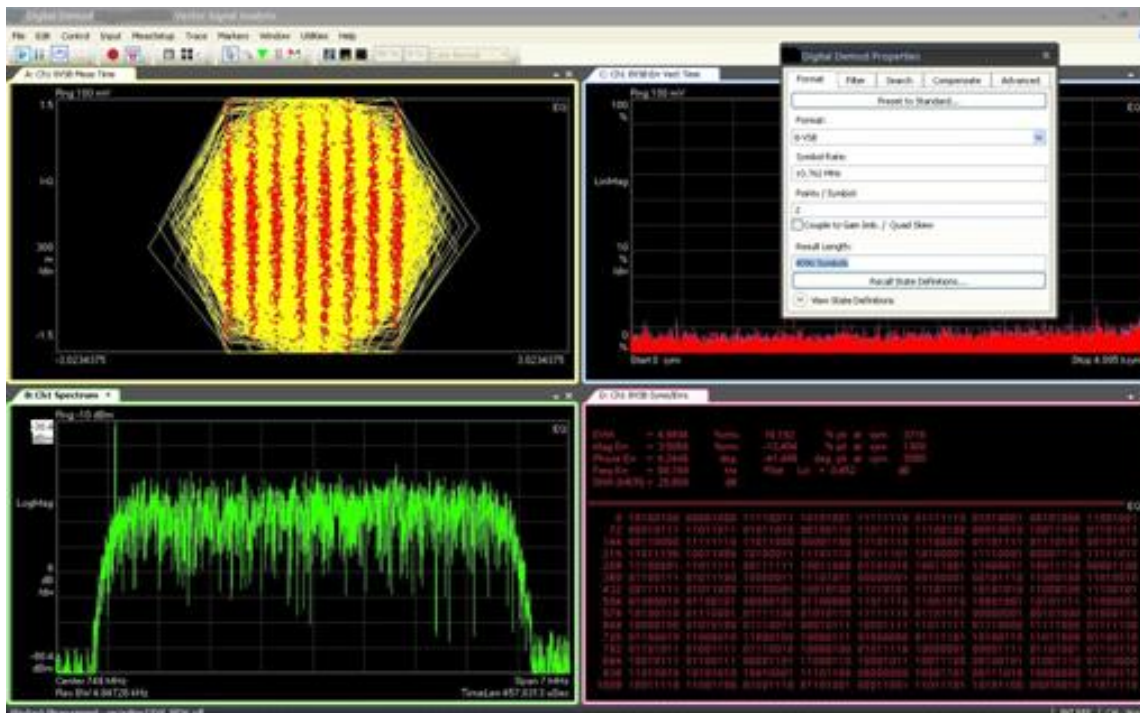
Digital Demod    Vector Signal Analyzer

File Edit Control Input MeasSetup Trace Markers Window Utilities Help

A: Ch1 8VSB Meas Time

Rng 150 mV

1.5

EQ

300 m /div

-1.5

-1.0234375

1.0234375

C: Ch1 8VSB Err Vect Time

Rng 150 mV

100 %

LinMag

10 % /div

0 %

Start 0 sym

Stop 4.095 ksym

EQ

Digital Demod Properties

Format | Filter | Search | Compensate | Advanced

Preset to Standard...

Format:

8-VSB

Symbol Rate:

10.762 MHz

Points / Symbol:

2

Couple to Gain Imb. / Quad Skew

Result Length:

4096 Symbols

Recall State Definitions...

View State Definitions

B: Ch1 Spectrum

Rng -10 dBm

EQ

LogMag

6 dB /div

-86.4 dBm

Center 748 MHz

Res BW 4.84726 kHz

Span 7 MHz

TimeLen 457.935 uSec

D: Ch1 8VSB Syms/Errs

EVM = 4.8806 %rms 19.132 % pk at sym 3216

Mag Err = 2.5055 %rms -13.404 % pk at sym 1302

Phase Err = 4.2466 deg -41.468 deg pk at sym 3080

Freq Err = 56.769 Hz Pilot Lvl = -0.452 dB

SNR (MER) = 25.886 dB

EQ

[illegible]